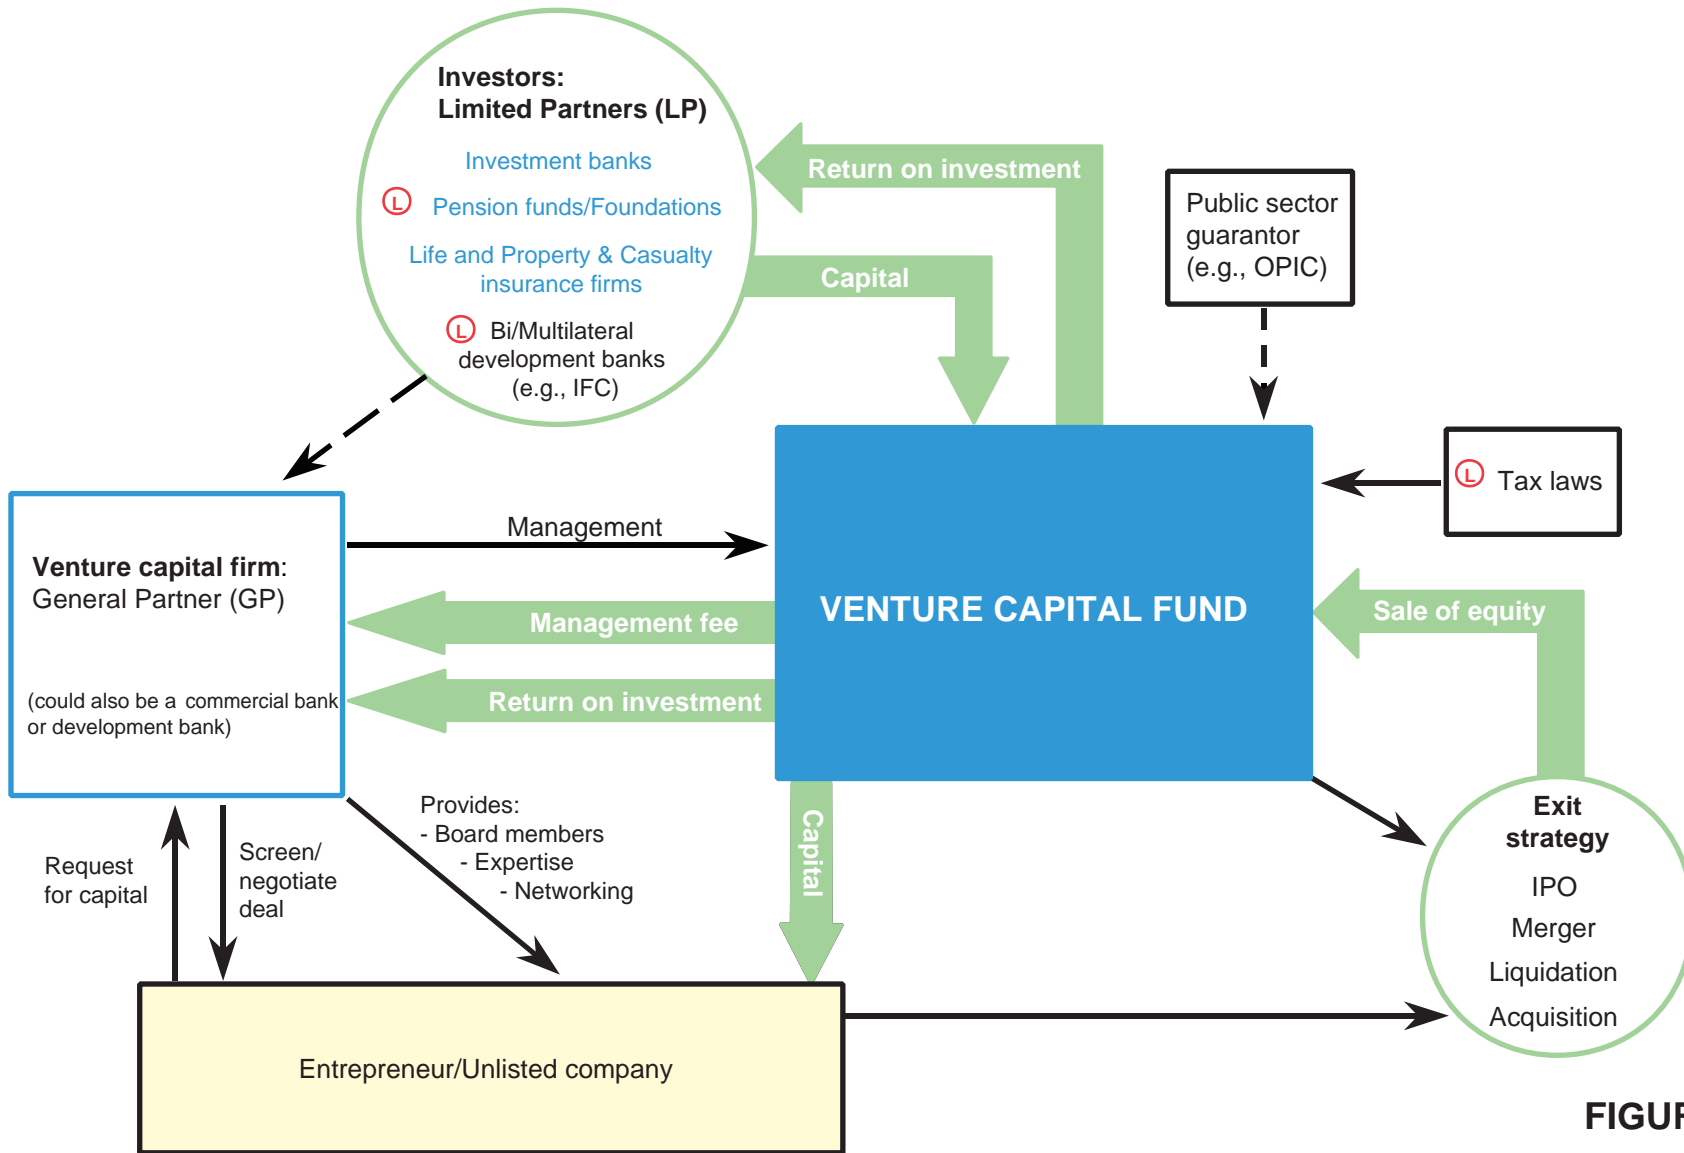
Investors:
Limited Partners (LP)

Investment banks

L Pension funds/Foundations

Life and Property & Casualty insurance firms

L Bi/Multilateral development banks (e.g., IFC)

Return on investment

Capital

Public sector guarantor (e.g., OPIC)

L Tax laws

Venture capital firm: General Partner (GP)

(could also be a commercial bank or development bank)

Management

Management fee

Return on investment

VENTURE CAPITAL FUND

Sale of equity

Capital

Exit strategy

IPO

Merger

Liquidation

Acquisition

Request for capital

Screen/ negotiate deal

Provides:
- Board members
- Expertise
- Networking

Entrepreneur/Unlisted company

FIGU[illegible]